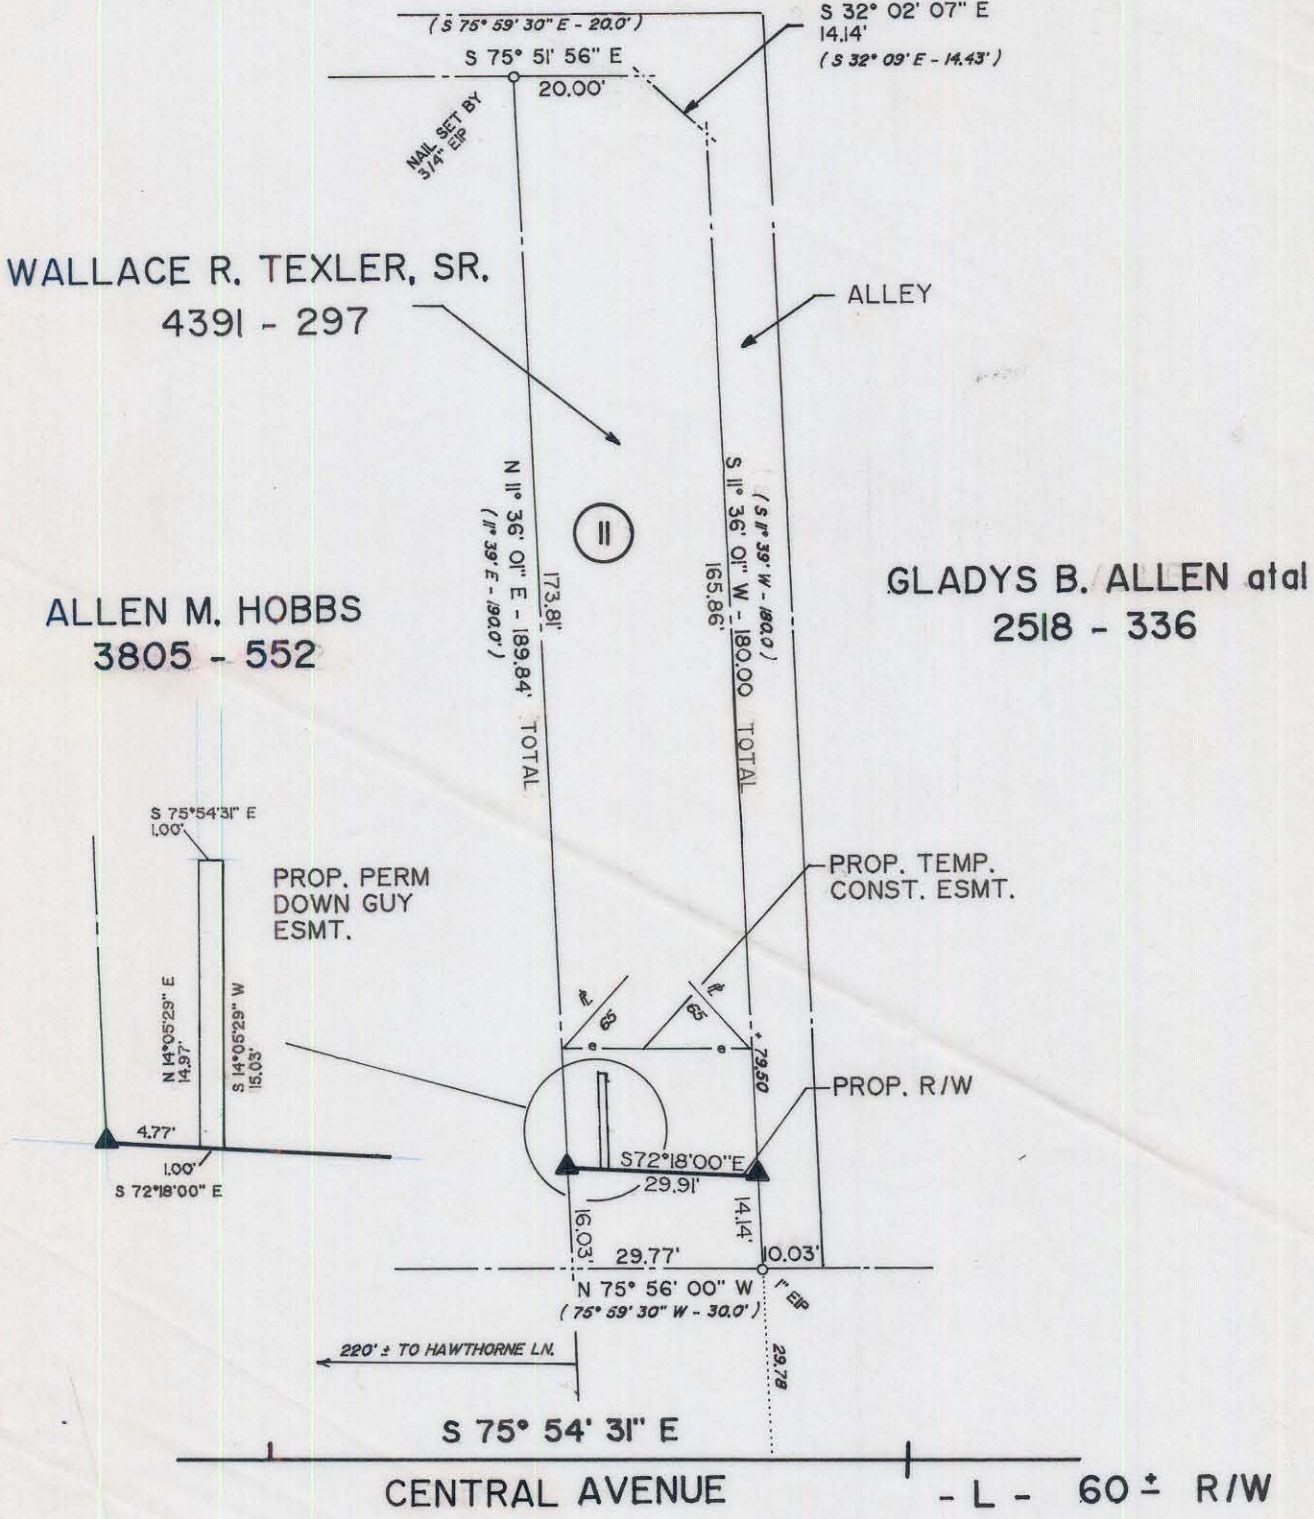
( S 75° 59' 30" E - 20.0' )
S 32° 02' 07" E
14.14'
( S 32° 09' E - 14.43' )
S 75° 51' 56" E
20.00'
NAIL SET BY 3/4" EIP

WALLACE R. TEXLER, SR.
4391 - 297

ALLEY

11

N 11° 36' 01" E - 189.84' TOTAL
( 11° 39' E - 190.0' )
173.81'

S 11° 36' 01" W - 180.00 TOTAL
( S 11° 39' W - 180.0 )
165.86'

GLADYS B. ALLEN atal
2518 - 336

ALLEN M. HOBBS
3805 - 552

S 75°54'31" E
1.00'

PROP. PERM
DOWN GUY
ESMT.

N 14°05'29" E
14.97'
S 14°05'29" W
15.03'

4.77'
1.00'
S 72°18'00" E

PROP. TEMP.
CONST. ESMT.

65
65
79.50

PROP. R/W

S72°18'00"E
29.91'
16.03'
14.14'
29.77'
10.03'
N 75° 56' 00" W
( 75° 59' 30" W - 30.0' )
1" EIP
29.78

220' ± TO HAWTHORNE LN.

S 75° 54' 31" E

CENTRAL AVENUE
- L - 60 ± R/W